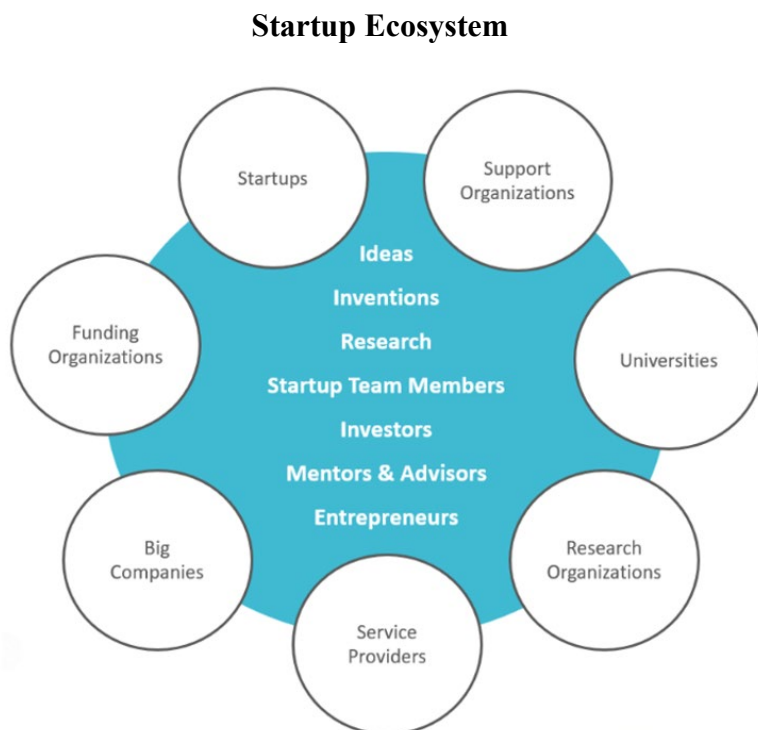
Startup Ecosystem

Startups

Support Organizations

Funding Organizations

Universities

Ideas
Inventions
Research
Startup Team Members
Investors
Mentors & Advisors
Entrepreneurs

Big Companies

Research Organizations

Service Providers